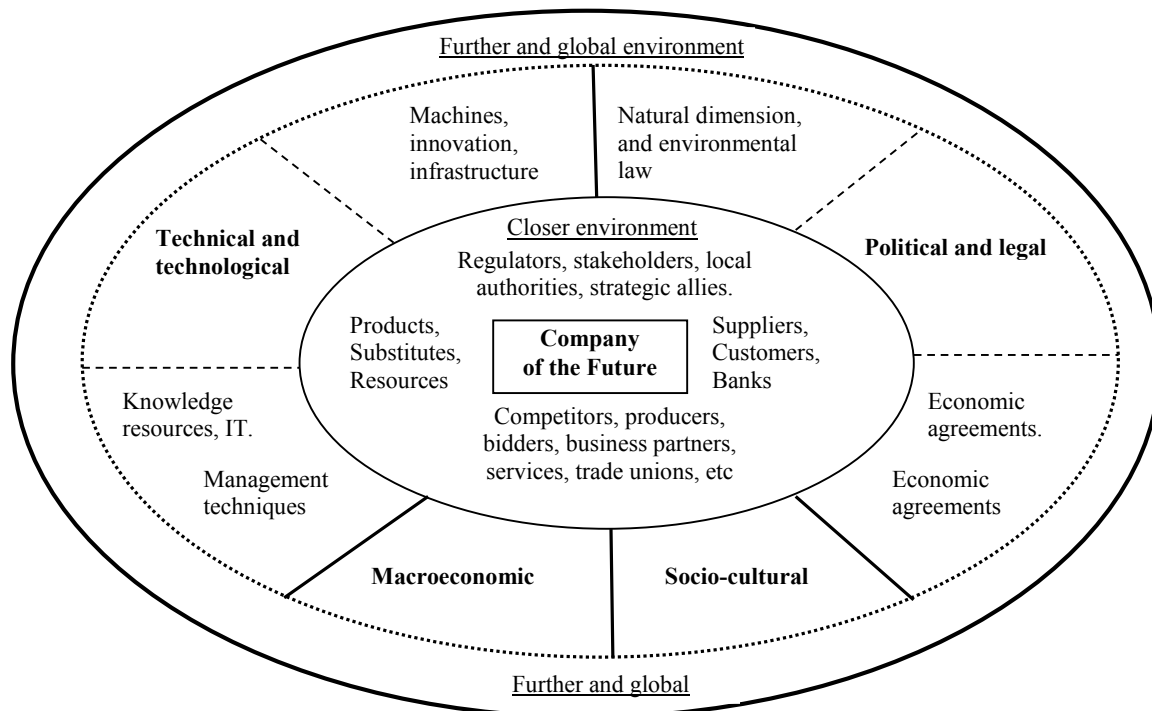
Further and global environment

Machines, innovation, infrastructure

Natural dimension, and environmental law

Technical and technological

Closer environment

Regulators, stakeholders, local authorities, strategic allies.

Political and legal

Products, Substitutes, Resources

Company of the Future

Suppliers, Customers, Banks

Knowledge resources, IT.

Competitors, producers, bidders, business partners, services, trade unions, etc

Economic agreements.

Management techniques

Economic agreements

Macroeconomic

Socio-cultural

Further and global